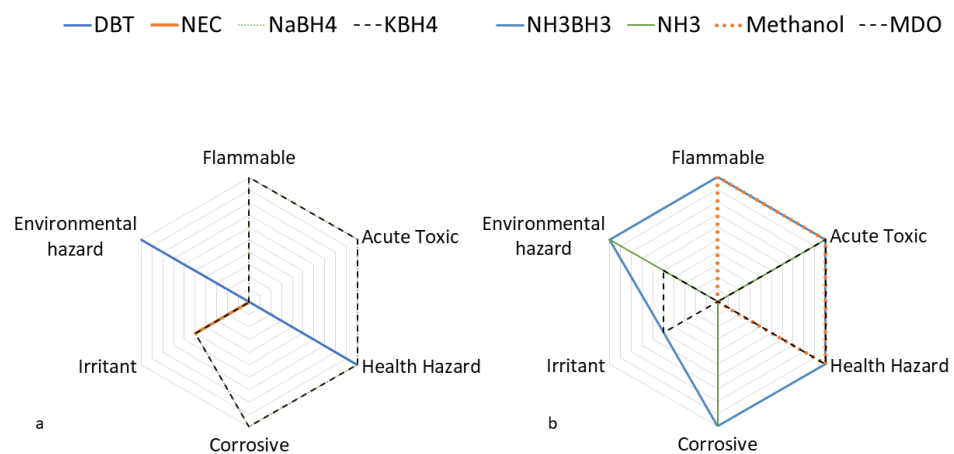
DBT NEC NaBH4 KBH4

NH3BH3 NH3 Methanol MDO

Flammable
Acute Toxic
Health Hazard
Corrosive
Irritant
Environmental hazard
a

Flammable
Acute Toxic
Health Hazard
Corrosive
Irritant
Environmental hazard
b